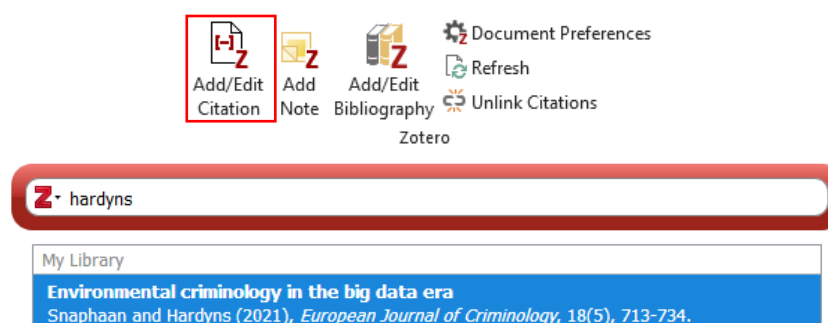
Add/Edit Citation

Add Note

Add/Edit Bibliography

Document Preferences

Refresh

Unlink Citations

Zotero

hardyns

My Library

Environmental criminology in the big data era

Snaphaan and Hardyns (2021), *European Journal of Criminology*, 18(5), 713-734.